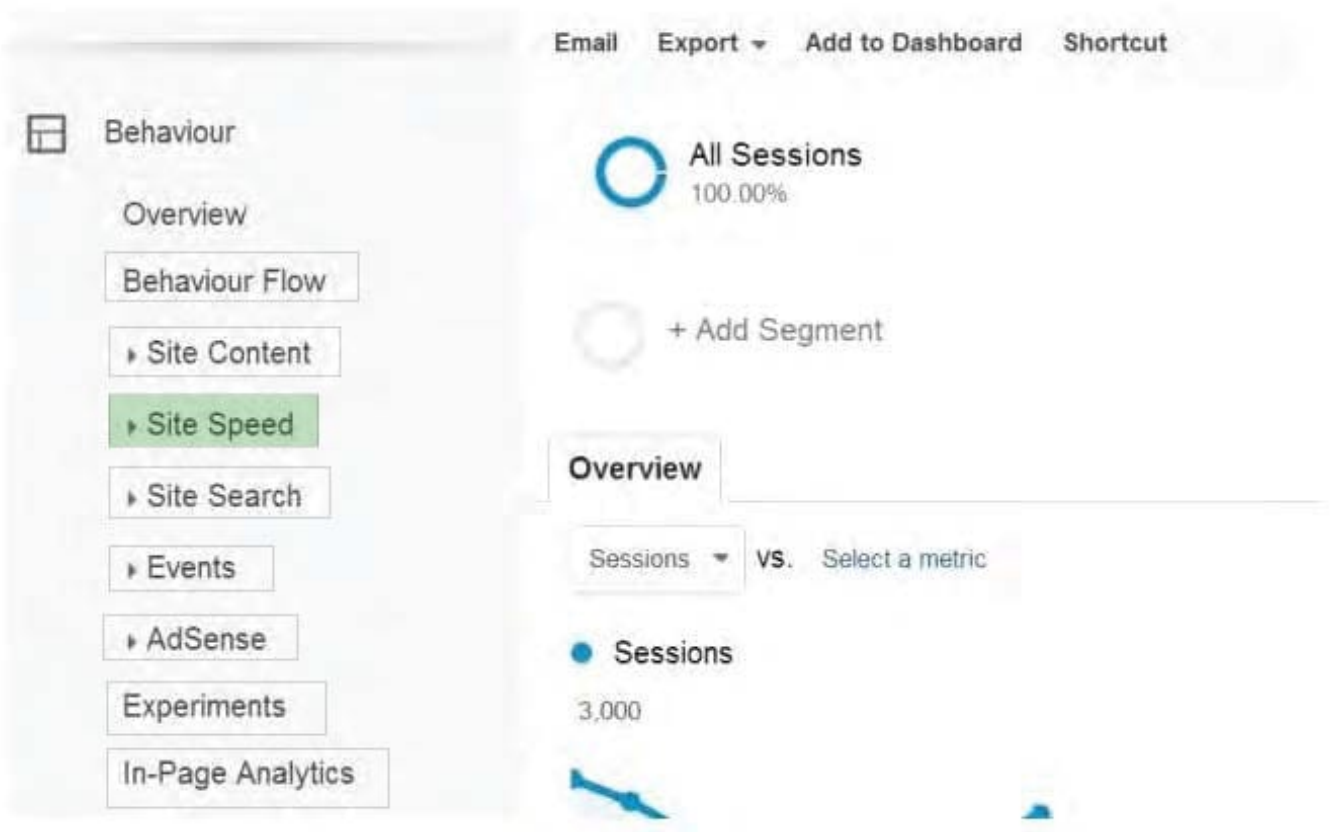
Email Export ▾ Add to Dashboard Shortcut

Behaviour

Overview

Behaviour Flow

▸ Site Content

▸ Site Speed

▸ Site Search

▸ Events

▸ AdSense

Experiments

In-Page Analytics

All Sessions
100.00%

+ Add Segment

Overview

Sessions ▾ VS. Select a metric

● Sessions

3,000